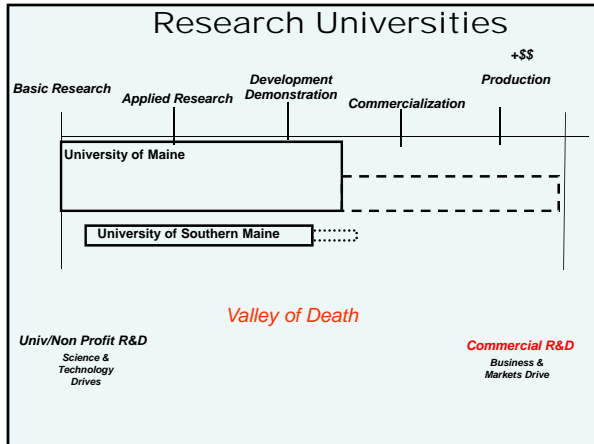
Research Universities

+$$

Basic Research

Applied Research

Development Demonstration

Commercialization

Production

University of Maine

University of Southern Maine

Valley of Death

Univ/Non Profit R&D

Science & Technology Drives

Commercial R&D

Business & Markets Drive